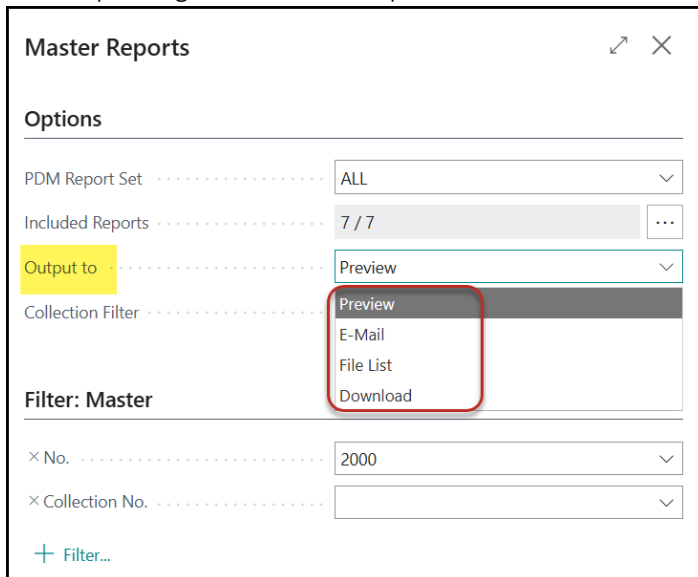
Master Reports

Options

PDM Report Set
ALL

Included Reports
7 / 7
...

Output to
Preview

Collection Filter

Preview
E-Mail
File List
Download

Filter: Master

× No.
2000

× Collection No.

+ Filter...